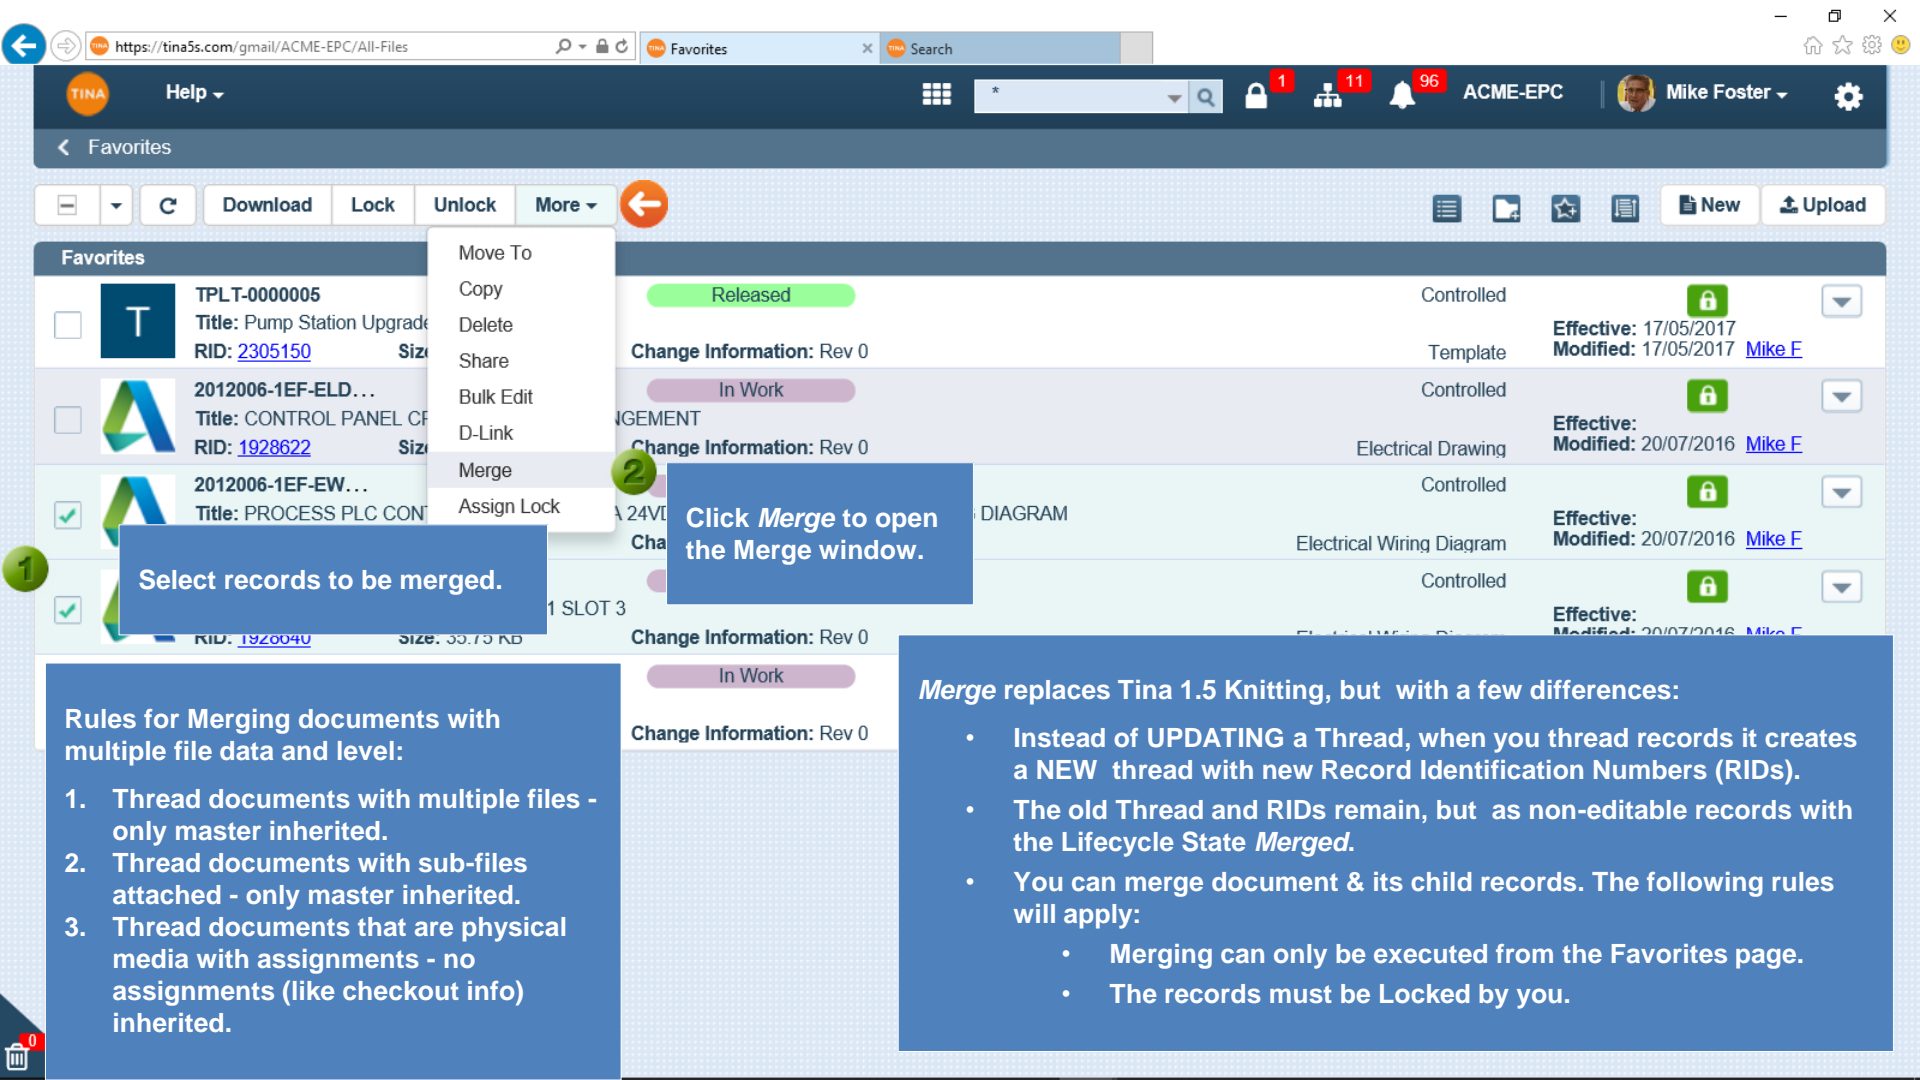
https://tina5s.com/gmail/ACME-EPC/All-Files
Favorites
Search

TINA
Help
*
1
11
96
ACME-EPC
Mike Foster

Favorites

Download
Lock
Unlock
More
New
Upload

Favorites

Move To
Copy
Delete
Share
Bulk Edit
D-Link
Merge
Assign Lock

T
TPLT-0000005
Title: Pump Station Upgrade
RID: 2305150
Siz
Released
Change Information: Rev 0
Controlled
Template
Effective: 17/05/2017
Modified: 17/05/2017 Mike F

2012006-1EF-ELD...
Title: CONTROL PANEL CF
RID: 1928622
Siz
In Work
NGEMENT
Change Information: Rev 0
Controlled
Electrical Drawing
Effective:
Modified: 20/07/2016 Mike F

2012006-1EF-EW...
Title: PROCESS PLC CON
A 24VD
Cha
DIAGRAM
Controlled
Electrical Wiring Diagram
Effective:
Modified: 20/07/2016 Mike F

RID: 1928640
Size: 35.75 KB
1 SLOT 3
Change Information: Rev 0
Controlled
Effective:

In Work
Change Information: Rev 0

2
Click Merge to open the Merge window.

1
Select records to be merged.

Rules for Merging documents with multiple file data and level:
1. Thread documents with multiple files - only master inherited.
2. Thread documents with sub-files attached - only master inherited.
3. Thread documents that are physical media with assignments - no assignments (like checkout info) inherited.

Merge replaces Tina 1.5 Knitting, but with a few differences:
• Instead of UPDATING a Thread, when you thread records it creates a NEW thread with new Record Identification Numbers (RIDs).
• The old Thread and RIDs remain, but as non-editable records with the Lifecycle State Merged.
• You can merge document & its child records. The following rules will apply:
• Merging can only be executed from the Favorites page.
• The records must be Locked by you.

0